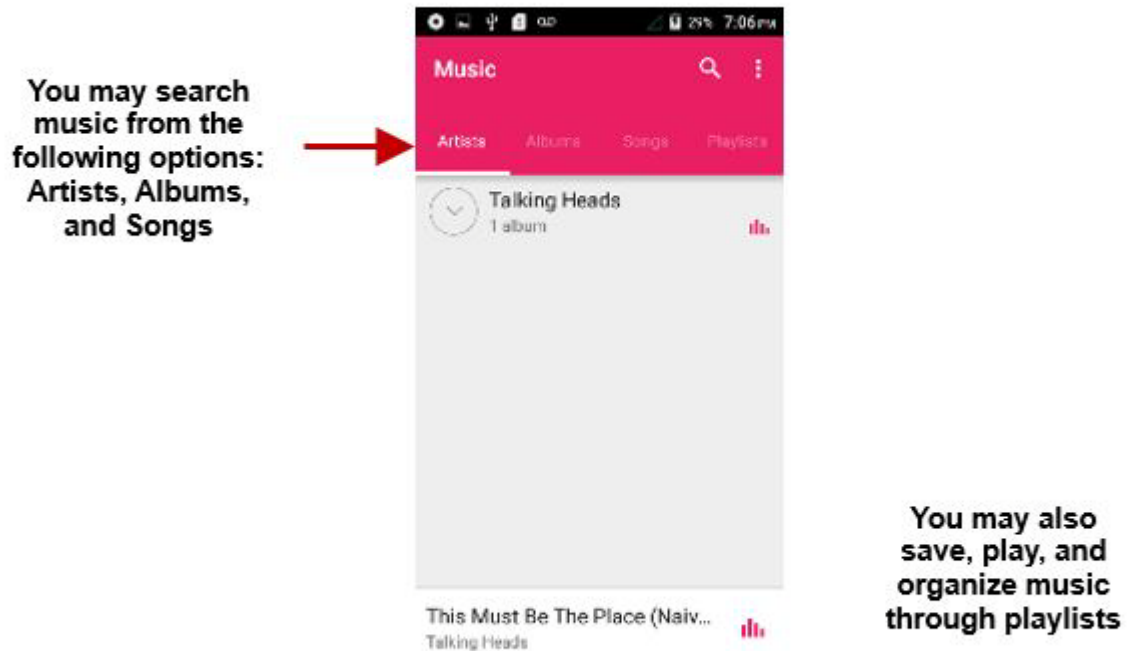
You may search music from the following options: Artists, Albums, and Songs

29% 7:06PM

Music

Artists Albums Songs Playlists

Talking Heads
1 album

This Must Be The Place (Naiv...
Talking Heads

You may also save, play, and organize music through playlists